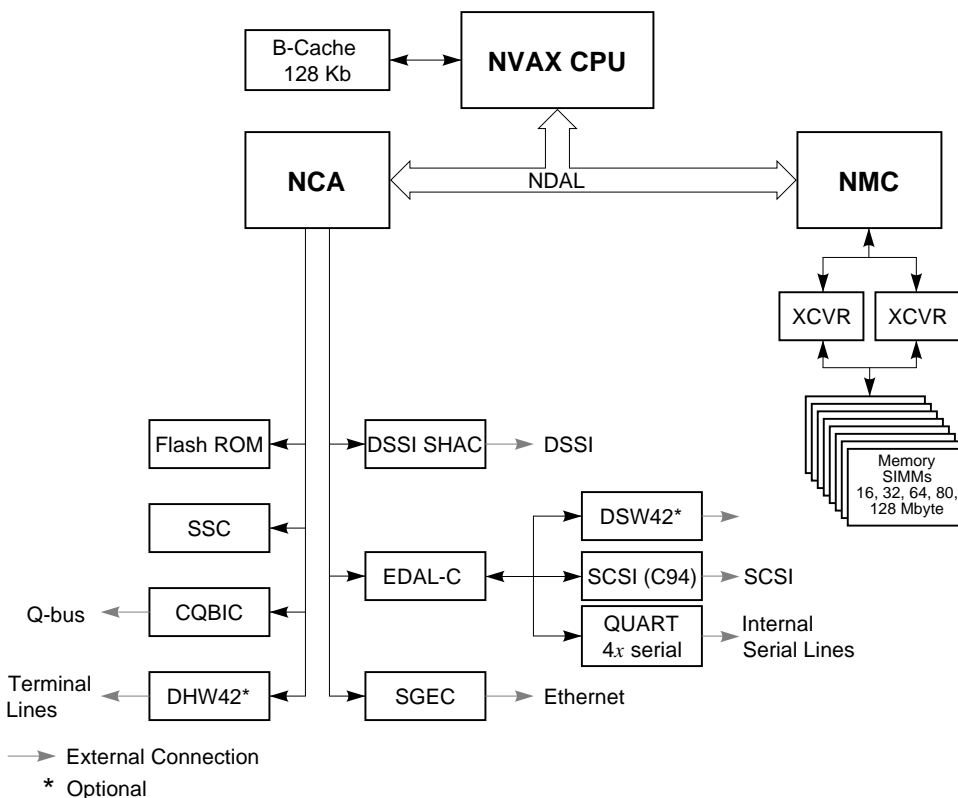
B-Cache 128 Kb

NVAX CPU

NCA

NDAL

NMC

XCVR

XCVR

Memory SIMMs 16, 32, 64, 80, 128 Mbyte

Flash ROM

DSSI SHAC

DSSI

SSC

DSW42*

EDAL-C

SCSI (C94)

SCSI

Q-bus

CQBIC

QUART $4x$ serial

Internal Serial Lines

Terminal Lines

DHW42*

SGEC

Ethernet

External Connection

* Optional